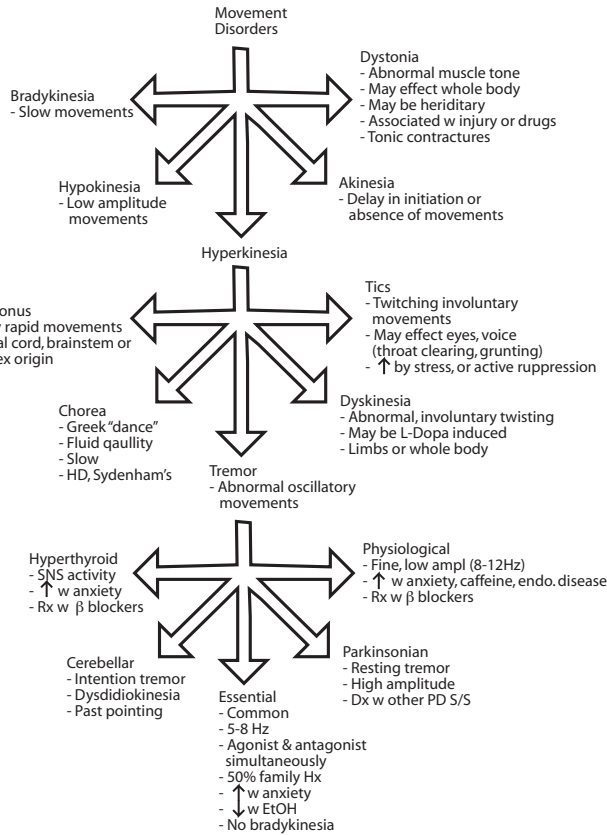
Movement Disorders

Bradykinesia
- Slow movements

Dystonia
- Abnormal muscle tone
- May effect whole body
- May be heriditary
- Associated w injury or drugs
- Tonic contractures

Hypokinesia
- Low amplitude movements

Akinesia
- Delay in initiation or absence of movements

Hyperkinesia

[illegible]onus
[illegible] rapid movements
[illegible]al cord, brainstem or
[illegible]ex origin

Tics
- Twitching involuntary movements
- May effect eyes, voice (throat clearing, grunting)
- ↑ by stress, or active ruppression

Chorea
- Greek "dance"
- Fluid qaullity
- Slow
- HD, Sydenham's

Dyskinesia
- Abnormal, involuntary twisting
- May be L-Dopa induced
- Limbs or whole body

Tremor
- Abnormal oscillatory movements

Hyperthyroid
- SNS activity
- ↑ w anxiety
- Rx w $\beta$ blockers

Physiological
- Fine, low ampl (8-12Hz)
- ↑ w anxiety, caffeine, endo. disease
- Rx w $\beta$ blockers

Cerebellar
- Intention tremor
- Dysdidiokinesia
- Past pointing

Parkinsonian
- Resting tremor
- High amplitude
- Dx w other PD S/S

Essential
- Common
- 5-8 Hz
- Agonist & antagonist simultaneously
- 50% family Hx
- ↑ w anxiety
- ↓ w EtOH
- No bradykinesia